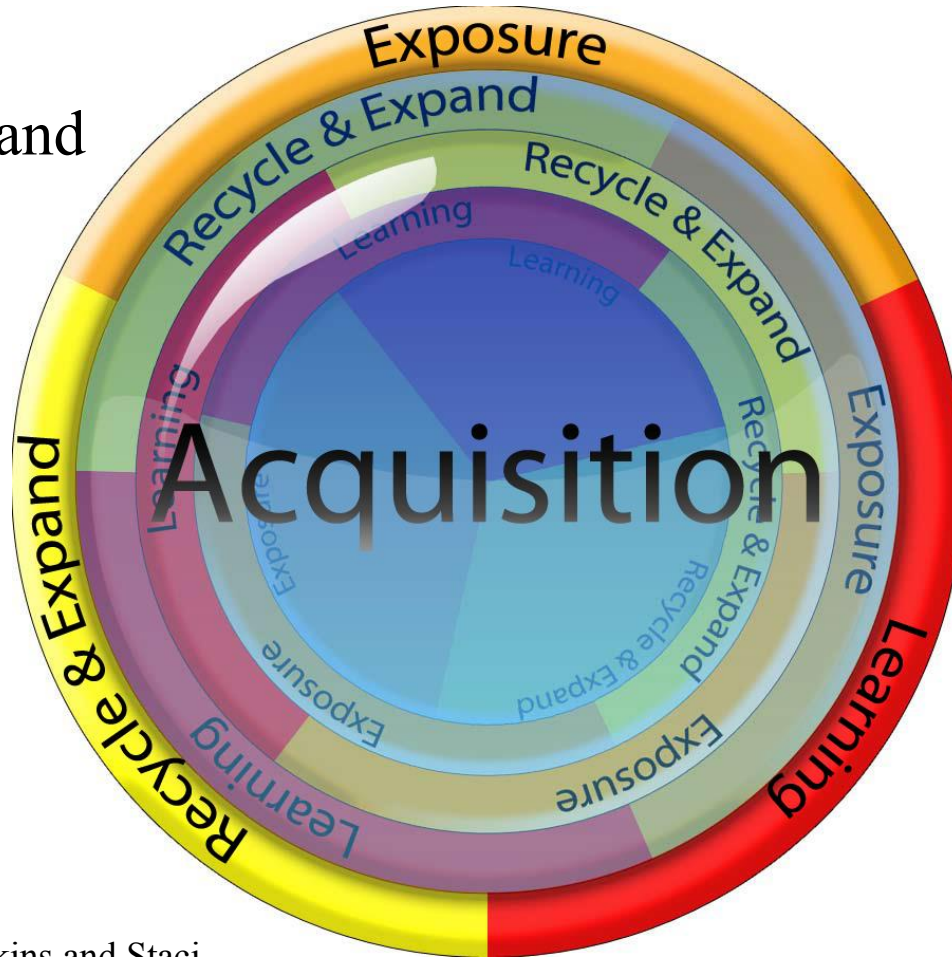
and

Exposure

Learning

Recycle & Expand

Recycle & Expand

Learning

Exposure

Recycle & Expand

Learning

Exposure

Learning

Learning

Recycle & Expand

Exposure

Learning

Exposure

Exposure

Recycle & Expand

Acquisition

kins and Staci